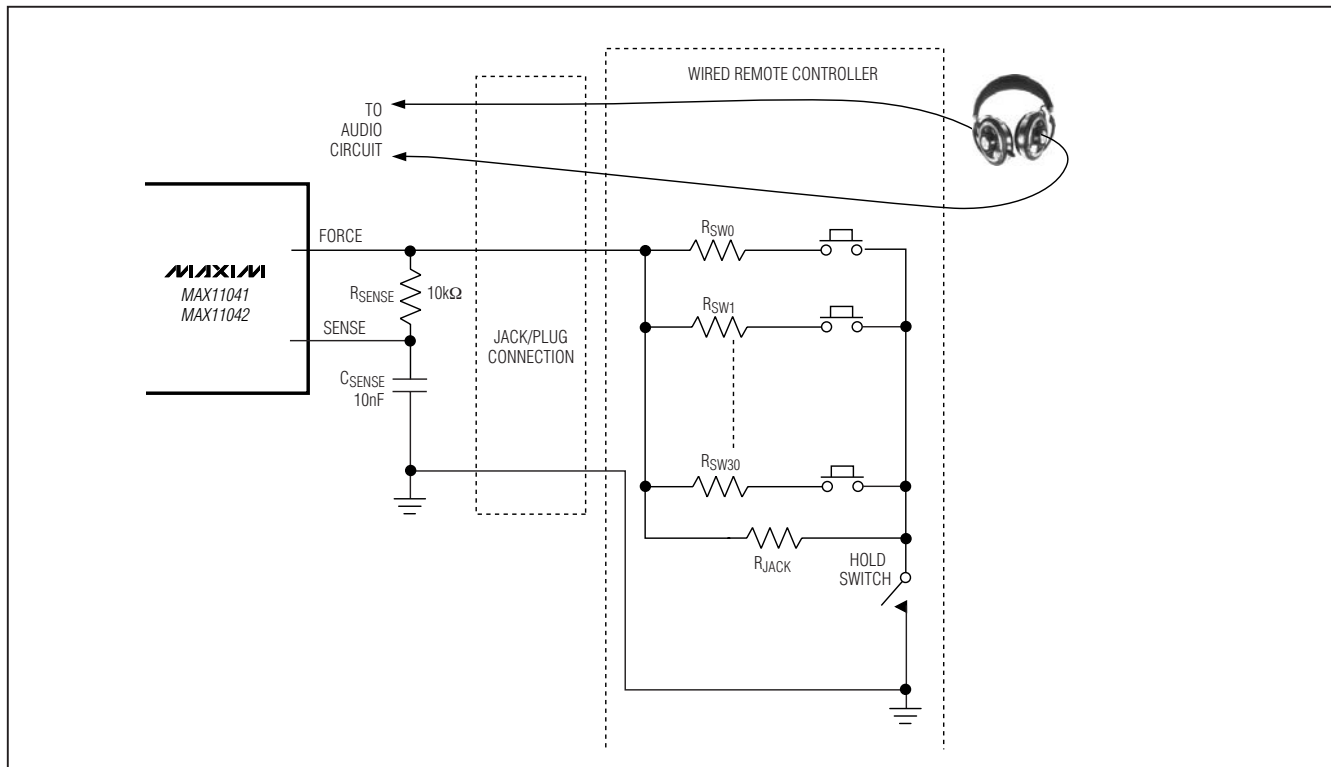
WIRED REMOTE CONTROLLER

TO AUDIO CIRCUIT

MAXIM
MAX11041
MAX11042

FORCE

$R_{SENSE}$ 10k$\Omega$

SENSE

$C_{SENSE}$ 10nF

JACK/PLUG CONNECTION

$R_{SW0}$

$R_{SW1}$

$R_{SW30}$

$R_{JACK}$

HOLD SWITCH